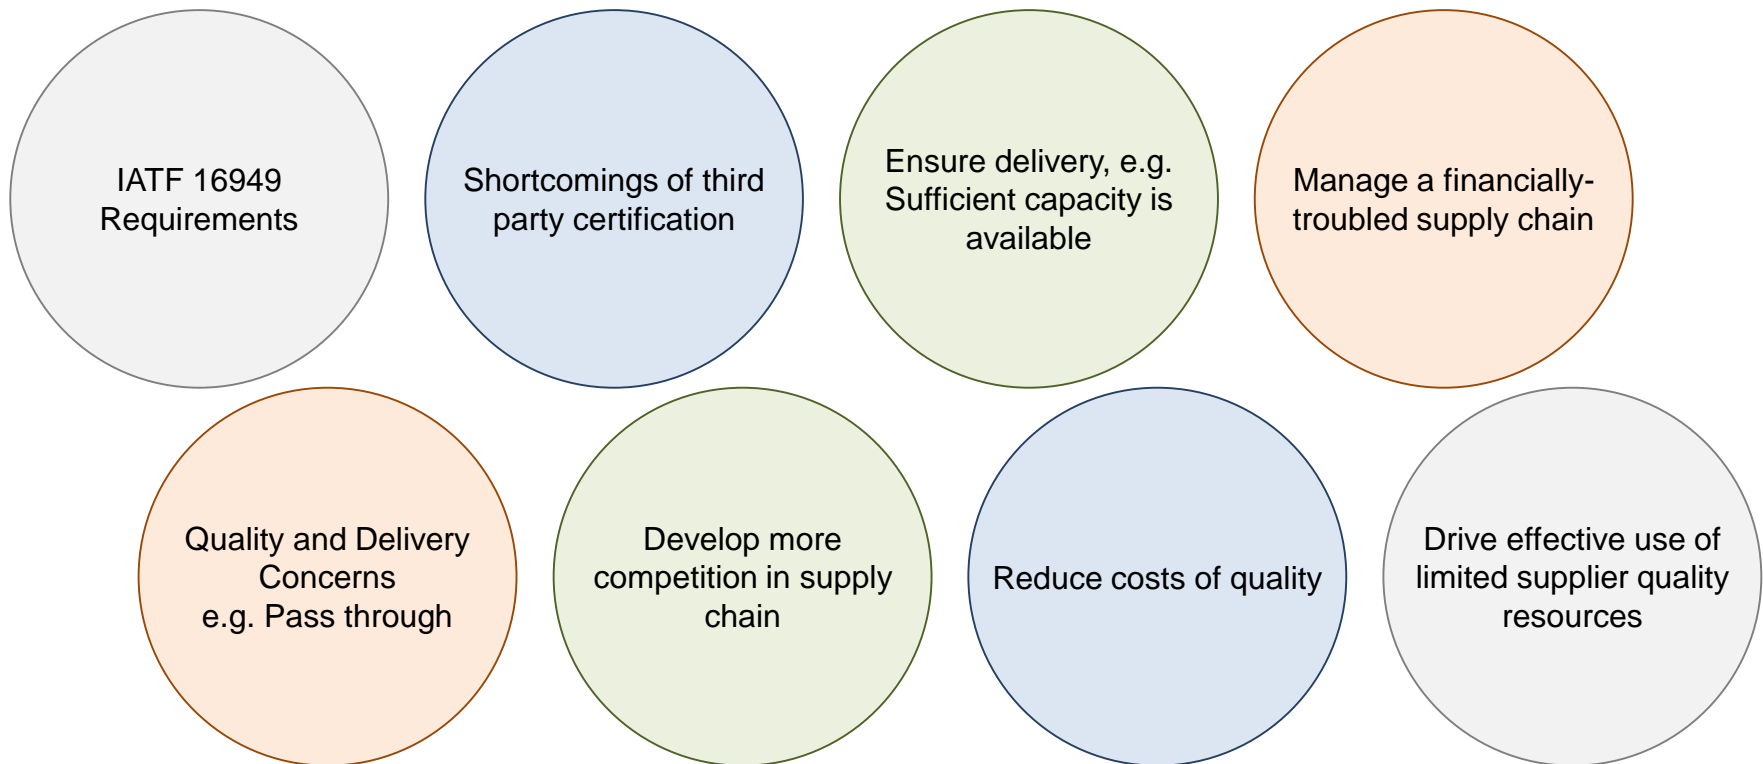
IATF 16949 Requirements

Shortcomings of third party certification

Ensure delivery, e.g. Sufficient capacity is available

Manage a financially-troubled supply chain

Quality and Delivery Concerns
e.g. Pass through

Develop more competition in supply chain

Reduce costs of quality

Drive effective use of limited supplier quality resources